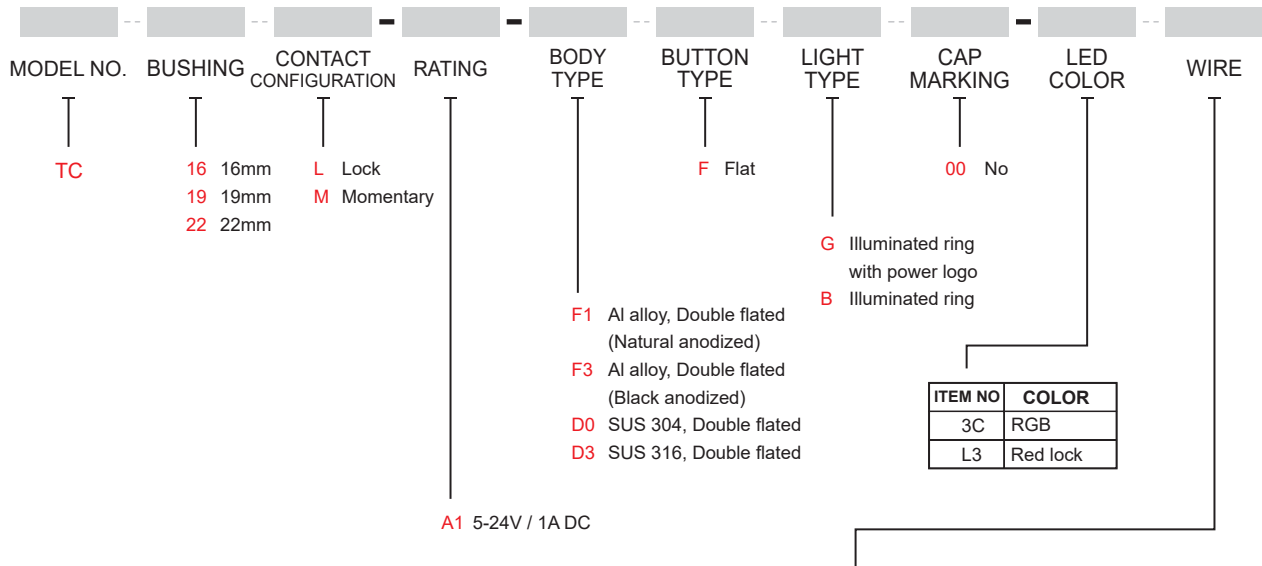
-- -- - - -- -- -- - --

MODEL NO.
BUSHING
CONTACT CONFIGURATION
RATING
BODY TYPE
BUTTON TYPE
LIGHT TYPE
CAP MARKING
LED COLOR
WIRE

TC

16 16mm
19 19mm
22 22mm

L Lock
M Momentary

F Flat

00 No

G Illuminated ring with power logo
B Illuminated ring

F1 Al alloy, Double flated (Natural anodized)
F3 Al alloy, Double flated (Black anodized)
D0 SUS 304, Double flated
D3 SUS 316, Double flated

| ITEM NO | COLOR |
|---|---|
| 3C | RGB |
| L3 | Red lock |

A1 5-24V / 1A DC